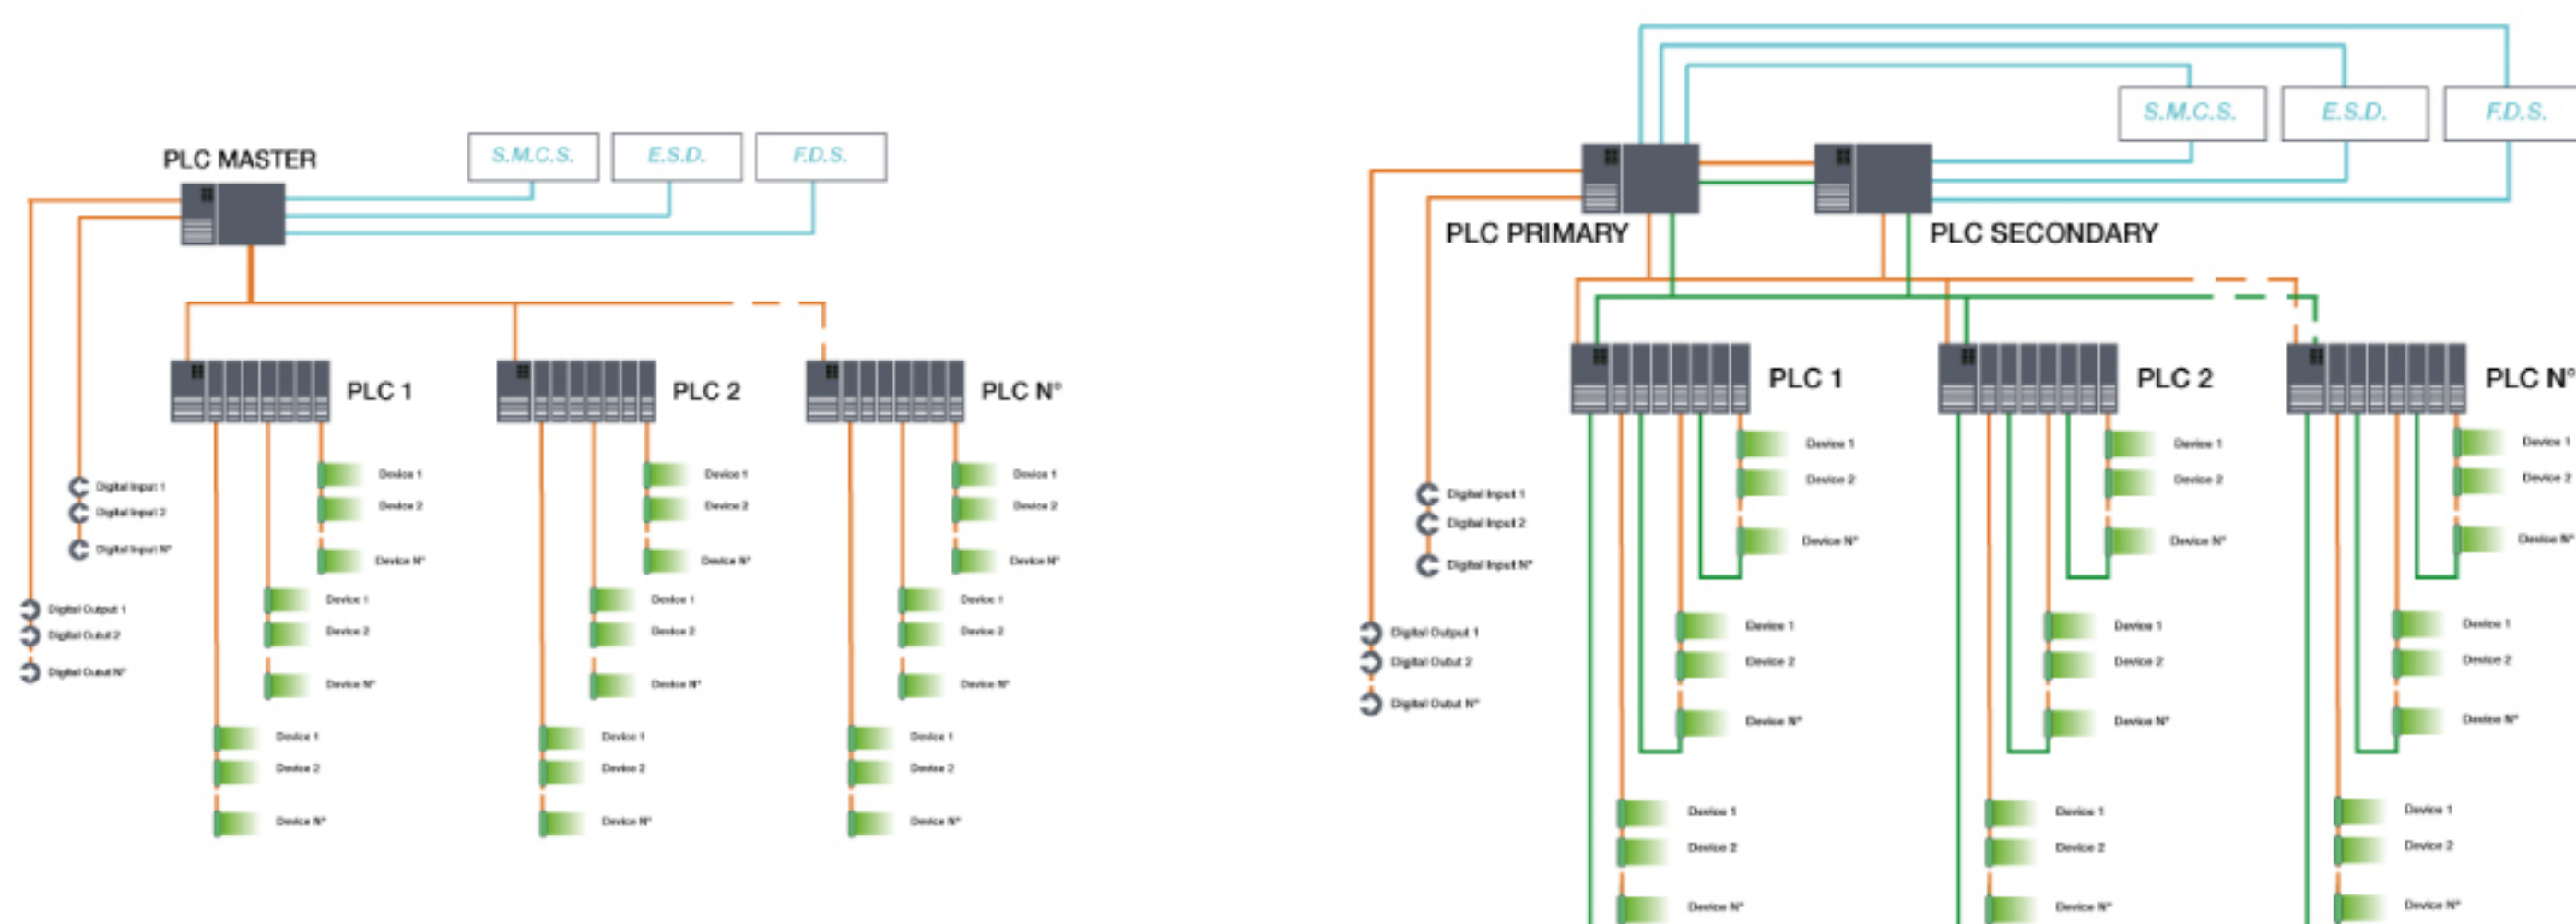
PLC MASTER

S.M.C.S.

E.S.D.

F.D.S.

PLC 1

PLC 2

PLC N°

Digital Input 1
Digital Input 2
Digital Input N°

Digital Output 1
Digital Outut 2
Digital Outut N°

Device 1
Device 2
Device N°

Device 1
Device 2
Device N°

Device 1
Device 2
Device N°

Device 1
Device 2
Device N°

Device 1
Device 2
Device N°

Device 1
Device 2
Device N°

Device 1
Device 2
Device N°

Device 1
Device 2
Device N°

Device 1
Device 2
Device N°

S.M.C.S.

E.S.D.

F.D.S.

PLC PRIMARY

PLC SECONDARY

PLC 1

PLC 2

PLC N°

Digital Input 1
Digital Input 2
Digital Input N°

Digital Output 1
Digital Outut 2
Digital Outut N°

Device 1
Device 2
Device N°

Device 1
Device 2
Device N°

Device 1
Device 2
Device N°

Device 1
Device 2
Device N°

Device 1
Device 2
Device N°

Device 1
Device 2
Device N°

Device 1
Device 2
Device N°

Device 1
Device 2
Device N°

Device 1
Device 2
Device N°